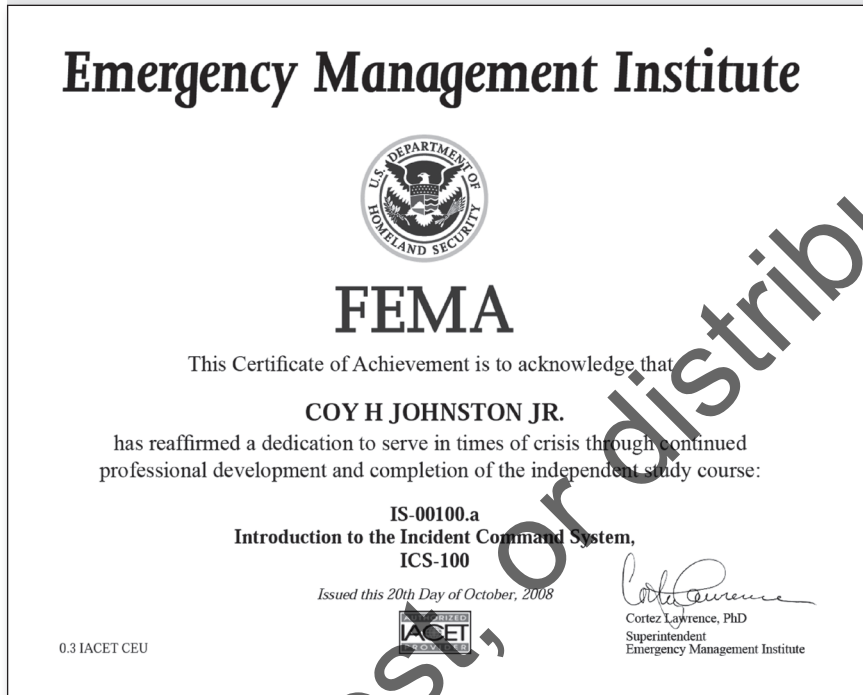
Emergency Management Institute

U.S. DEPARTMENT OF HOMELAND SECURITY

FEMA

This Certificate of Achievement is to acknowledge that

COY H JOHNSTON JR.

has reaffirmed a dedication to serve in times of crisis through continued professional development and completion of the independent study course:

IS-00100.a
Introduction to the Incident Command System,
ICS-100

Issued this 20th Day of October, 2008

AUTHORIZED IACET PROVIDER

Cortez Lawrence

Cortez Lawrence, PhD
Superintendent
Emergency Management Institute

0.3 IACET CEU

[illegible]st, or distrib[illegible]